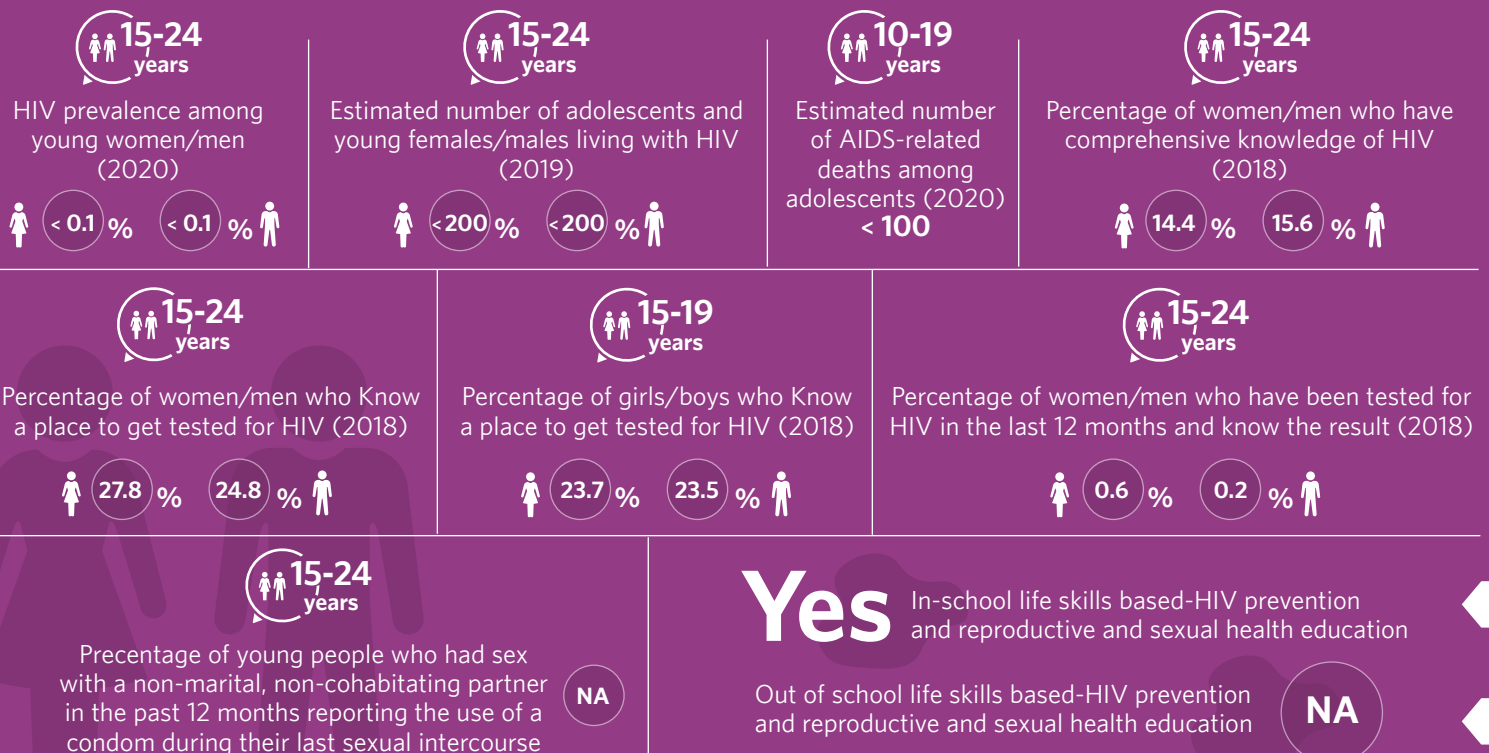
15-24 years

HIV prevalence among young women/men (2020)

< 0.1 % < 0.1 %

15-24 years

Estimated number of adolescents and young females/males living with HIV (2019)

<200 % <200 %

10-19 years

Estimated number of AIDS-related deaths among adolescents (2020)

< 100

15-24 years

Percentage of women/men who have comprehensive knowledge of HIV (2018)

14.4 % 15.6 %

15-24 years

Percentage of women/men who Know a place to get tested for HIV (2018)

27.8 % 24.8 %

15-19 years

Percentage of girls/boys who Know a place to get tested for HIV (2018)

23.7 % 23.5 %

15-24 years

Percentage of women/men who have been tested for HIV in the last 12 months and know the result (2018)

0.6 % 0.2 %

15-24 years

Precentage of young people who had sex with a non-marital, non-cohabitating partner in the past 12 months reporting the use of a condom during their last sexual intercourse

NA

Yes In-school life skills based-HIV prevention and reproductive and sexual health education

Out of school life skills based-HIV prevention and reproductive and sexual health education

NA